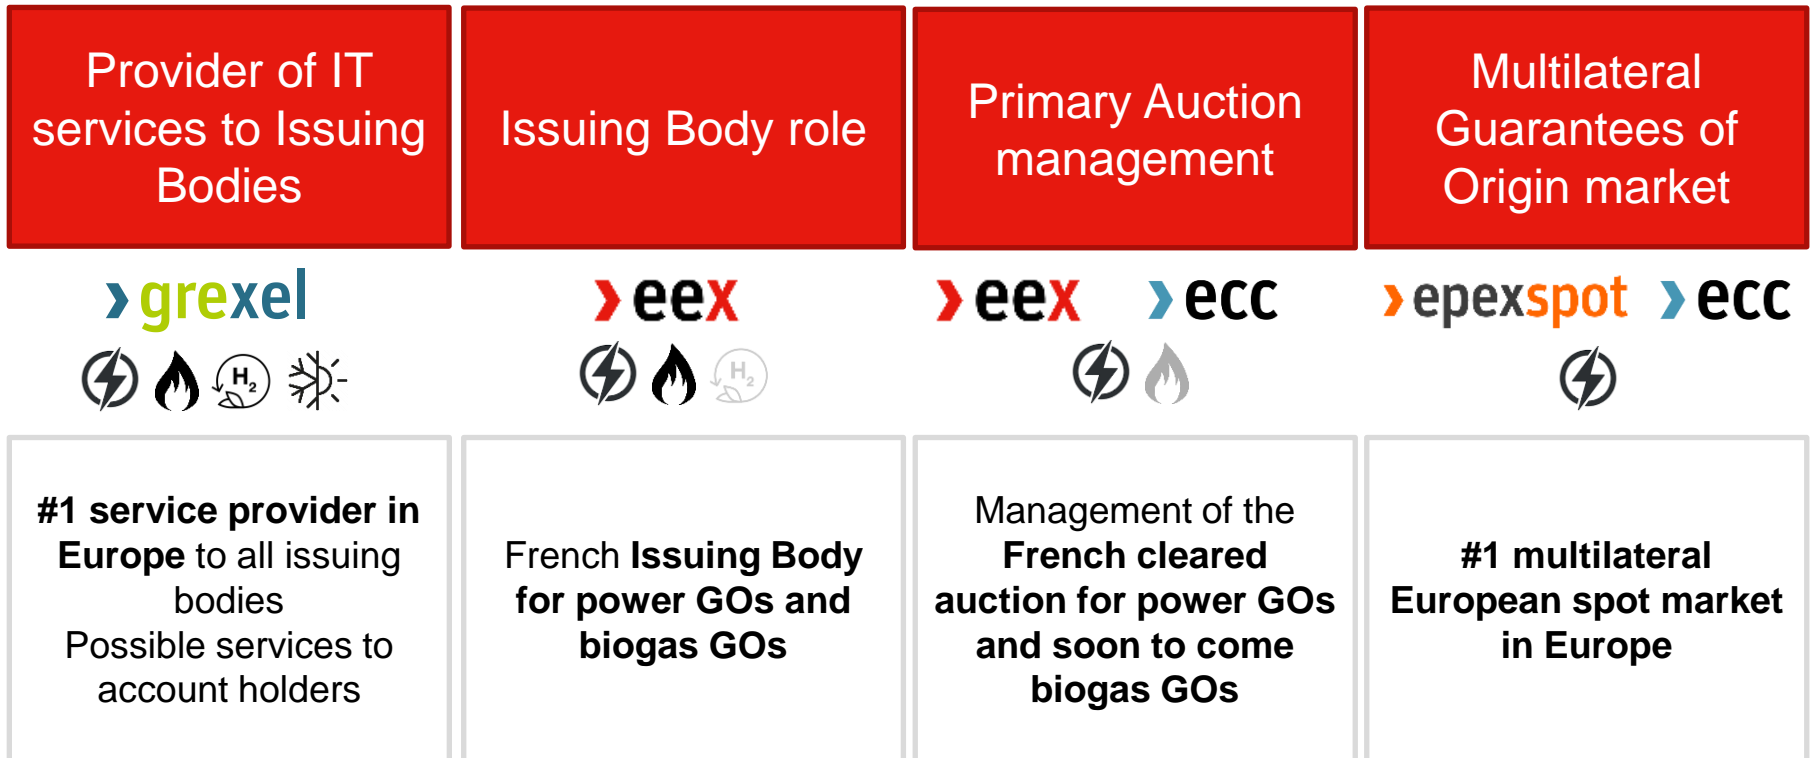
Provider of IT services to Issuing Bodies

Issuing Body role

Primary Auction management

Multilateral Guarantees of Origin market

grexel

$H_2$

eex

$H_2$

eex ecc

epexspot ecc

#1 service provider in Europe to all issuing bodies
Possible services to account holders

French Issuing Body for power GOs and biogas GOs

Management of the French cleared auction for power GOs and soon to come biogas GOs

#1 multilateral European spot market in Europe